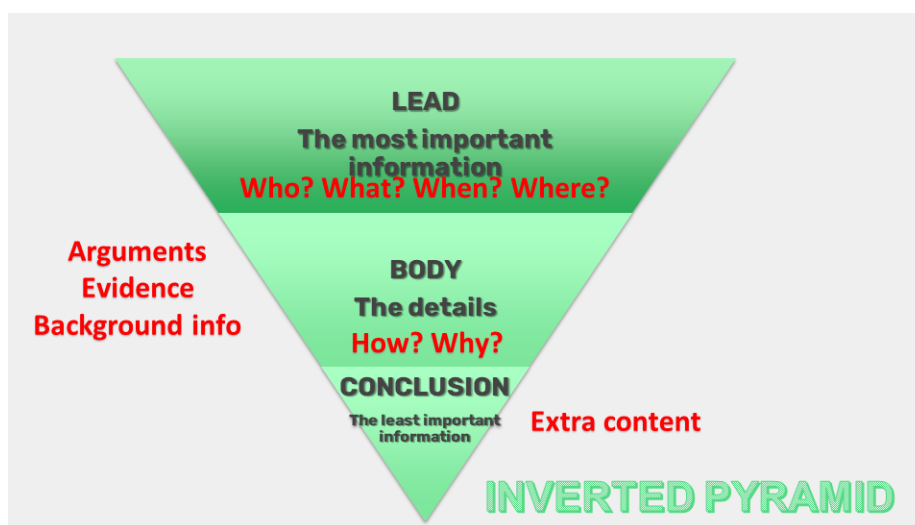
LEAD

The most important information

Who? What? When? Where?

Arguments
Evidence
Background info

BODY

The details

How? Why?

CONCLUSION

The least important information

Extra content

INVERTED PYRAMID